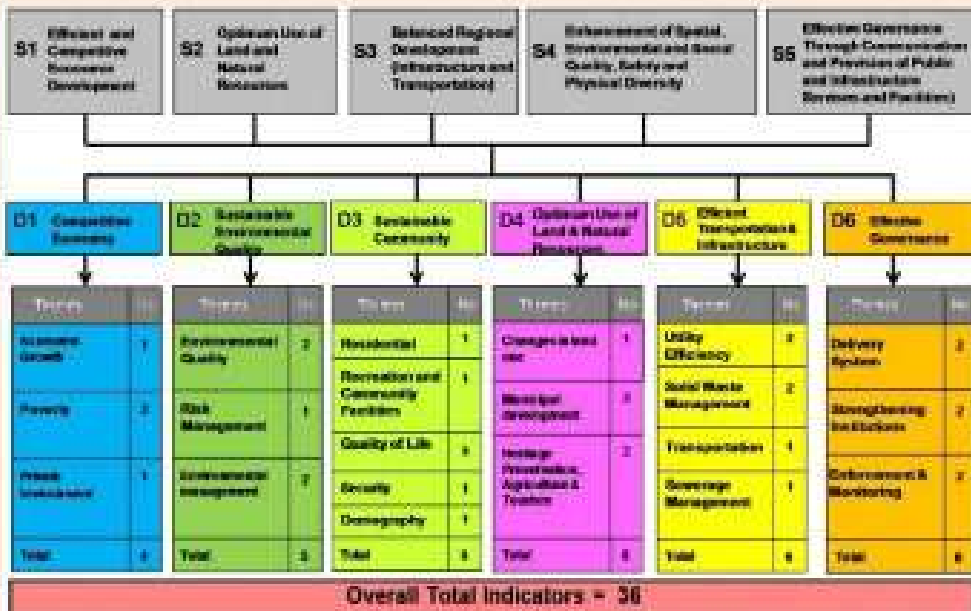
S1 Efficient and Competitive Economic Development

S2 Optimum Use of Land and Natural Resources

S3 Balanced Regional Development (Infrastructure and Transportation)

S4 Enhancement of Spatial, Environmental and Social Quality, Safety and Physical Diversity

S5 Effective Governance Through Communication and Provision of Public and Infrastructure Services and Facilities)

D1 Competitive Economy

D2 Sustainable Environmental Quality

D3 Sustainable Community

D4 Optimum Use of Land & Natural Resources

D5 Efficient Transportation & Infrastructure

D6 Effective Governance

| Themes | No |
|---|---|
| Economic Growth | 1 |
| Poverty | 2 |
| Private Investment | 1 |
| Total | 4 |

| Themes | No |
|---|---|
| Environmental Quality | 2 |
| Risk Management | 1 |
| Environmental management | 2 |
| Total | 5 |

| Themes | No |
|---|---|
| Residential | 1 |
| Recreation and Community Facilities | 1 |
| Quality of Life | 2 |
| Security | 1 |
| Demography | 1 |
| Total | 6 |

| Themes | No |
|---|---|
| Changes in land use | 1 |
| Municipal development | 3 |
| Heritage Preservation, Agriculture & Tourism | 2 |
| Total | 6 |

| Themes | No |
|---|---|
| Utility Efficiency | 2 |
| Solid Waste Management | 2 |
| Transportation | 1 |
| Sewerage Management | 1 |
| Total | 6 |

| Themes | No |
|---|---|
| Delivery System | 2 |
| Strengthening Institutions | 2 |
| Enforcement & Monitoring | 2 |
| Total | 6 |

Overall Total Indicators = 36